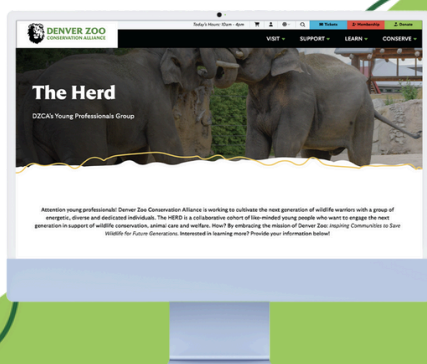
DENVER ZOO
CONSERVATION ALLIANCE

Today's Hours: 10am - 4pm

Tickets

Membership

Donate

VISIT

SUPPORT

LEARN

CONSERVE

The Herd

DZCA's Young Professionals Group

Attention young professionals! Denver Zoo Conservation Alliance is working to cultivate the next generation of wildlife warriors with a group of energetic, diverse and dedicated individuals. The HERD is a collaborative cohort of like-minded young people who want to engage the next generation in support of wildlife conservation, animal care and welfare. How? By embracing the mission of Denver Zoo: Inspiring Communities to Save Wildlife for Future Generations. Interested in learning more? Provide your information below!